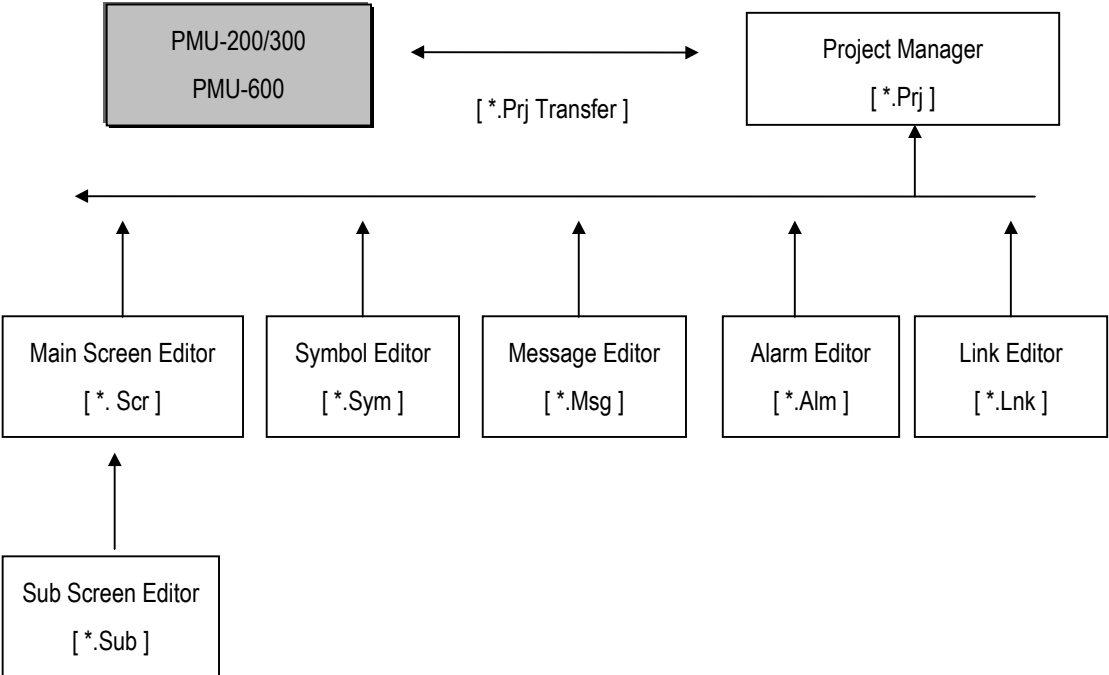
PMU-200/300
PMU-600

[ *.Prj Transfer ]

Project Manager
[ *.Prj ]

Main Screen Editor
[ *. Scr ]

Symbol Editor
[ *.Sym ]

Message Editor
[ *.Msg ]

Alarm Editor
[ *.Alm ]

Link Editor
[ *.Lnk ]

Sub Screen Editor
[ *.Sub ]